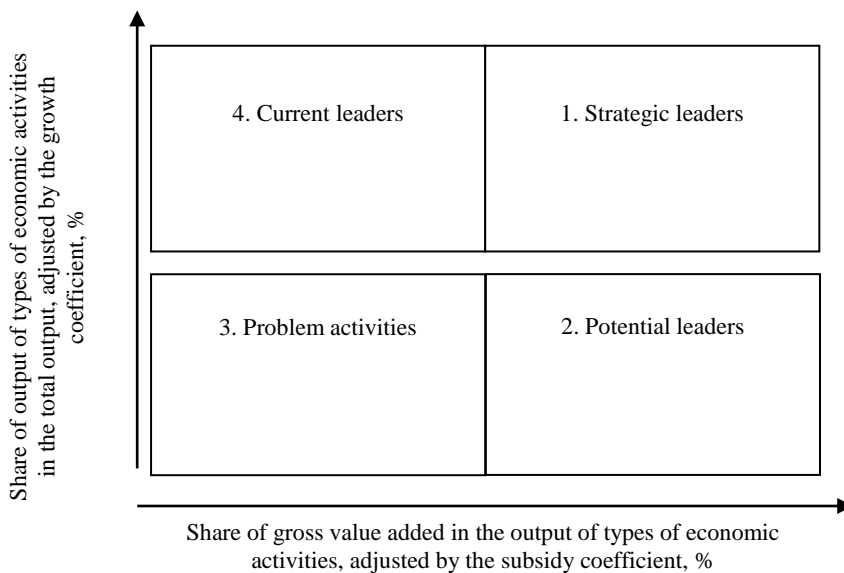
Share of output of types of economic activities in the total output, adjusted by the growth coefficient, %

4. Current leaders

1. Strategic leaders

3. Problem activities

2. Potential leaders

Share of gross value added in the output of types of economic activities, adjusted by the subsidy coefficient, %